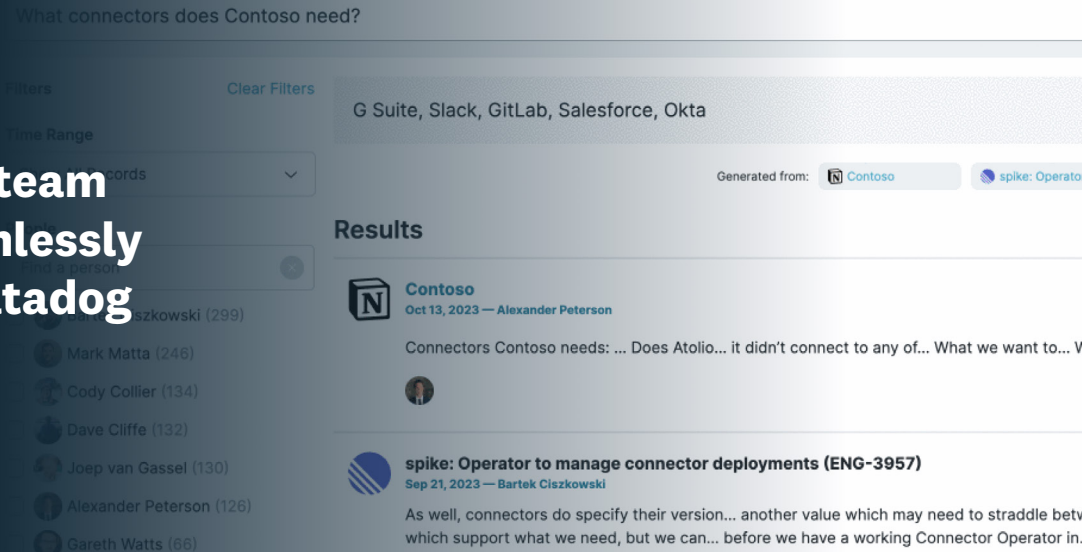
What connectors does Contoso need?

Filters Clear Filters

Time Range

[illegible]ecords

team
nlessly
tadog

Find a person

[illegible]szkowski (299)
Mark Matta (246)
Cody Collier (134)
Dave Cliffe (132)
Joep van Gassel (130)
Alexander Peterson (126)
Gareth Watts (66)

G Suite, Slack, GitLab, Salesforce, Okta

Generated from: Contoso spike: Operato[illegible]

Results

Contoso
Oct 13, 2023 — Alexander Peterson

Connectors Contoso needs: ... Does Atolio... it didn't connect to any of... What we want to... W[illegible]

spike: Operator to manage connector deployments (ENG-3957)
Sep 21, 2023 — Bartek Ciszkowski

As well, connectors do specify their version... another value which may need to straddle betw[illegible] which support what we need, but we can... before we have a working Connector Operator in.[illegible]